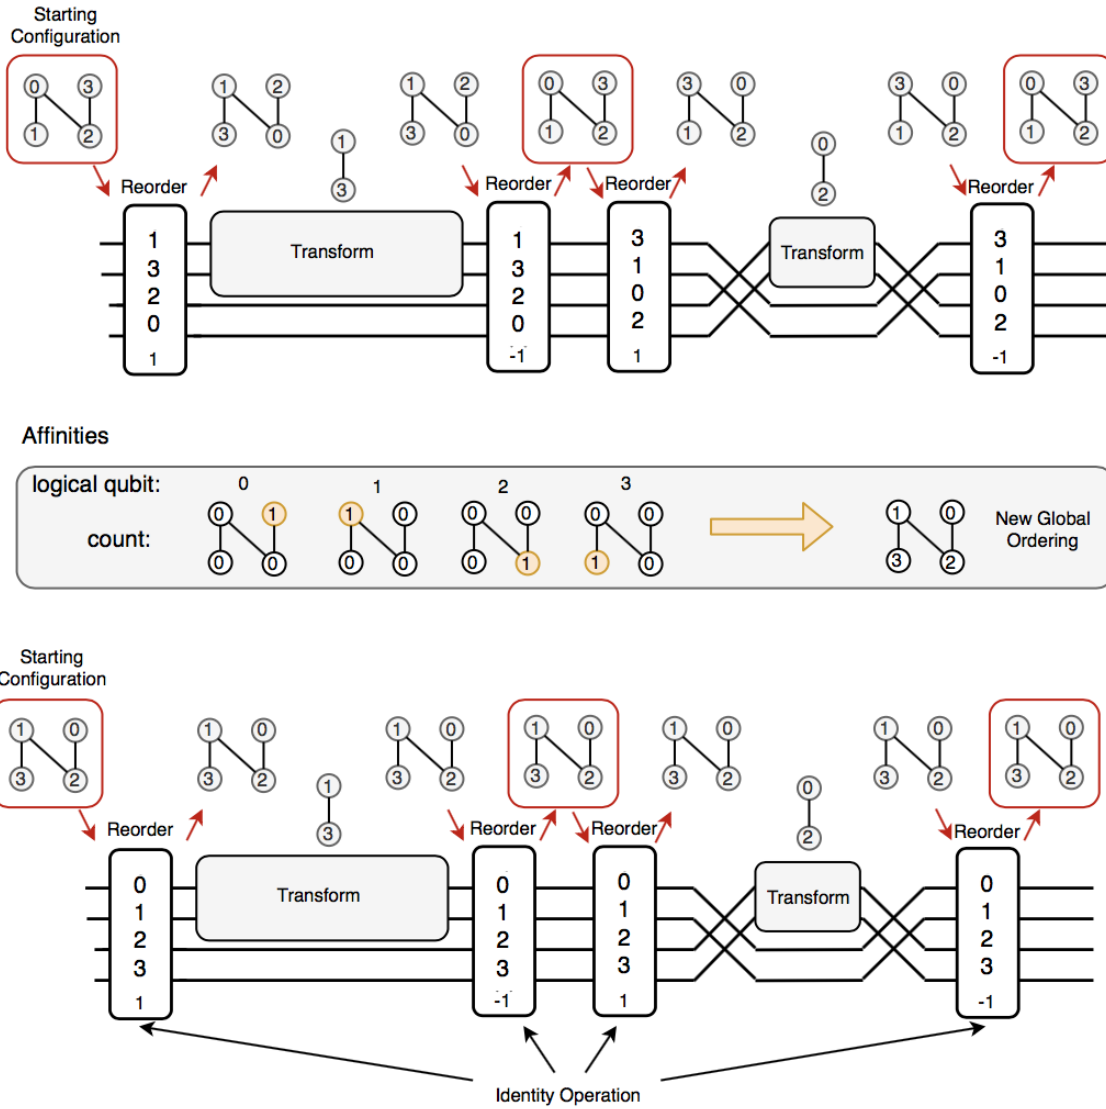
Starting Configuration

0 3
1 2

Reorder

1 2
3 0

1
3

1 2
3 0

0 3
1 2

3 0
1 2

0
2

3 0
1 2

0 3
1 2

Reorder

Reorder

Reorder

1
3
2
0
1

Transform

1
3
2
0
-1

3
1
0
2
1

Transform

3
1
0
2
-1

Affinities

logical qubit: 0 1 2 3

count:

0 1
0 0

1 0
0 0

0 0
0 1

0 0
1 0

1 0
3 2

New Global Ordering

Starting Configuration

1 0
3 2

Reorder

1 0
3 2

1
3

1 0
3 2

1 0
3 2

1 0
3 2

0
2

1 0
3 2

1 0
3 2

Reorder

Reorder

Reorder

0
1
2
3
1

Transform

0
1
2
3
-1

0
1
2
3
1

Transform

0
1
2
3
-1

Identity Operation